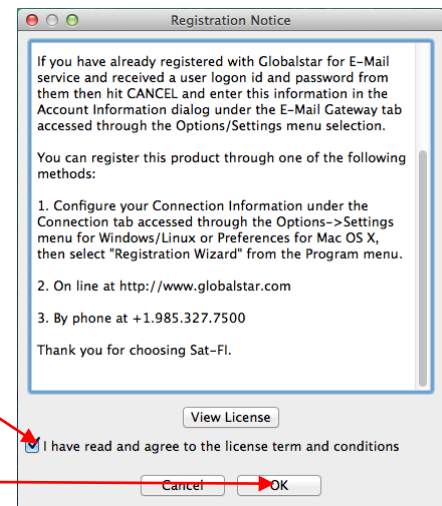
Registration Notice

If you have already registered with Globalstar for E-Mail service and received a user logon id and password from them then hit CANCEL and enter this information in the Account Information dialog under the E-Mail Gateway tab accessed through the Options/Settings menu selection.

You can register this product through one of the following methods:

1. Configure your Connection Information under the Connection tab accessed through the Options->Settings menu for Windows/Linux or Preferences for Mac OS X, then select "Registration Wizard" from the Program menu.

2. On line at http://www.globalstar.com

3. By phone at +1.985.327.7500

Thank you for choosing Sat-FI.

View License

I have read and agree to the license term and conditions

Cancel

OK